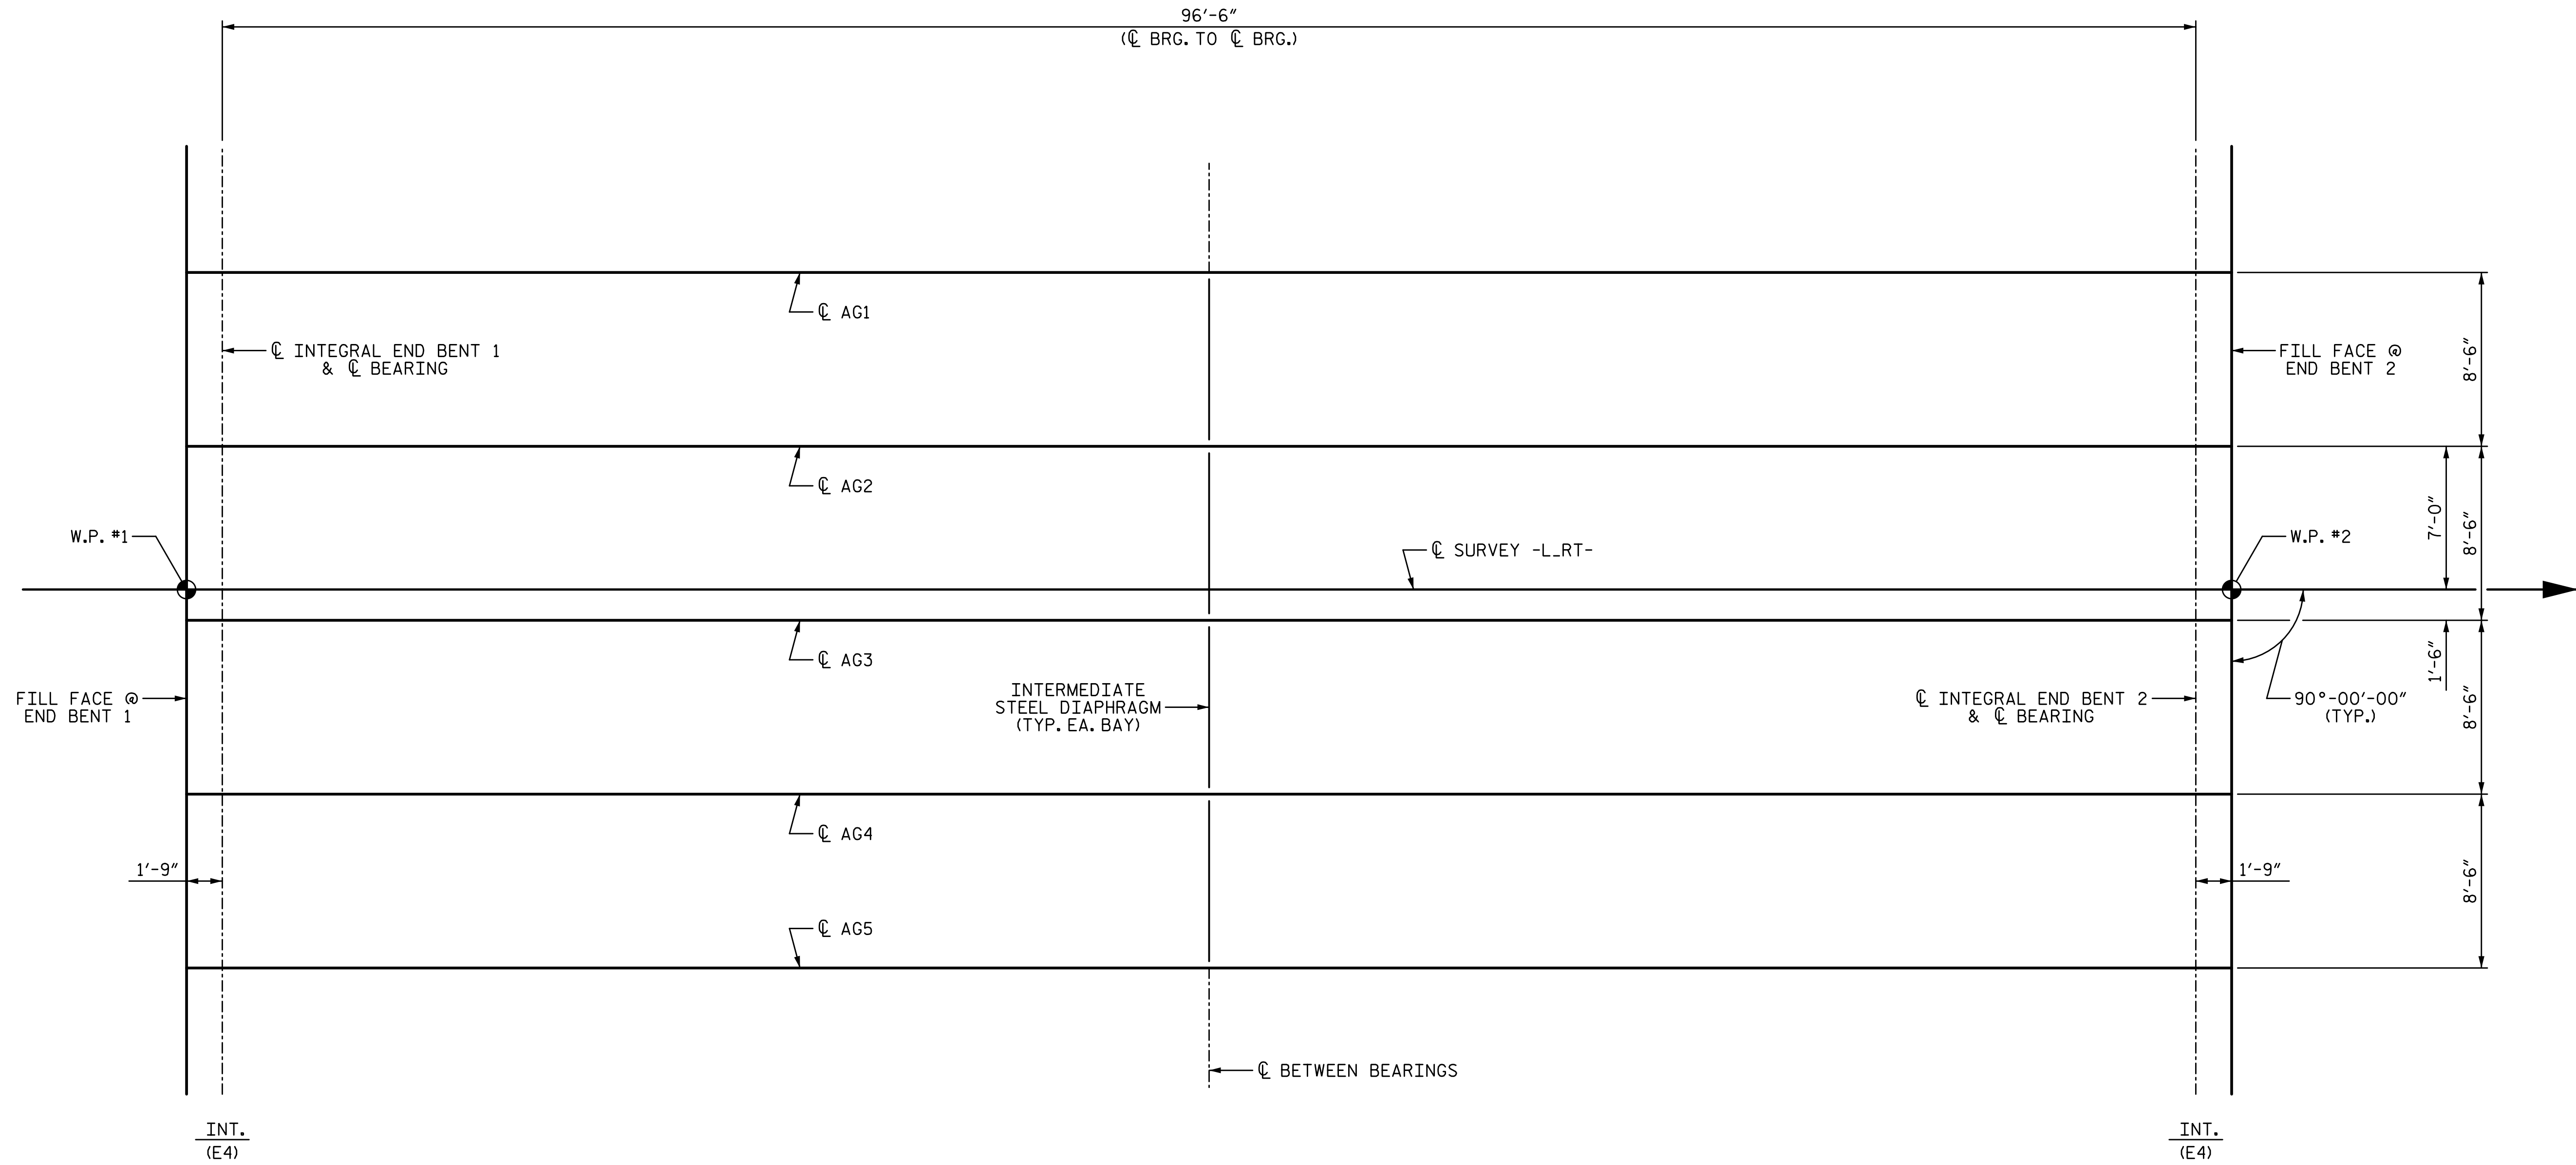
96′-6″
(℄ BRG. TO ℄ BRG.)

℄ AG1

℄ INTEGRAL END BENT 1
& ℄ BEARING

FILL FACE @
END BENT 2

8′-6″

℄ AG2

7′-0″

8′-6″

W.P. #1

℄ SURVEY -L_RT-

W.P. #2

℄ AG3

1′-6″

FILL FACE @
END BENT 1

INTERMEDIATE
STEEL DIAPHRAGM
(TYP. EA. BAY)

℄ INTEGRAL END BENT 2
& ℄ BEARING

90°-00′-00″
(TYP.)

8′-6″

℄ AG4

1′-9″

1′-9″

8′-6″

℄ AG5

℄ BETWEEN BEARINGS

INT.
(E4)

INT.
(E4)